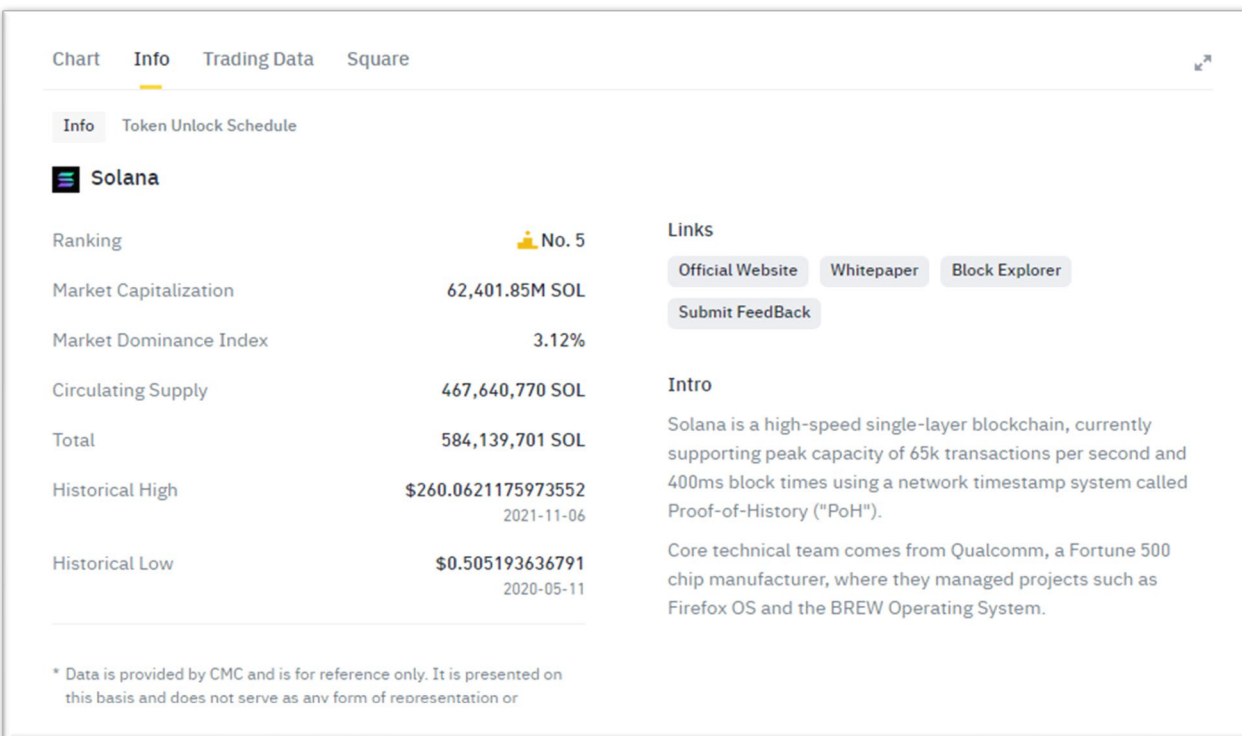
Chart Info Trading Data Square

Info Token Unlock Schedule

Solana

| | |
|---|---|
| Ranking | No. 5 |
| Market Capitalization | 62,401.85M SOL |
| Market Dominance Index | 3.12% |
| Circulating Supply | 467,640,770 SOL |
| Total | 584,139,701 SOL |
| Historical High | $260.0621175973552 2021-11-06 |
| Historical Low | $0.505193636791 2020-05-11 |

* Data is provided by CMC and is for reference only. It is presented on this basis and does not serve as any form of representation or

Links

Official Website Whitepaper Block Explorer

Submit FeedBack

Intro

Solana is a high-speed single-layer blockchain, currently supporting peak capacity of 65k transactions per second and 400ms block times using a network timestamp system called Proof-of-History ("PoH").

Core technical team comes from Qualcomm, a Fortune 500 chip manufacturer, where they managed projects such as Firefox OS and the BREW Operating System.